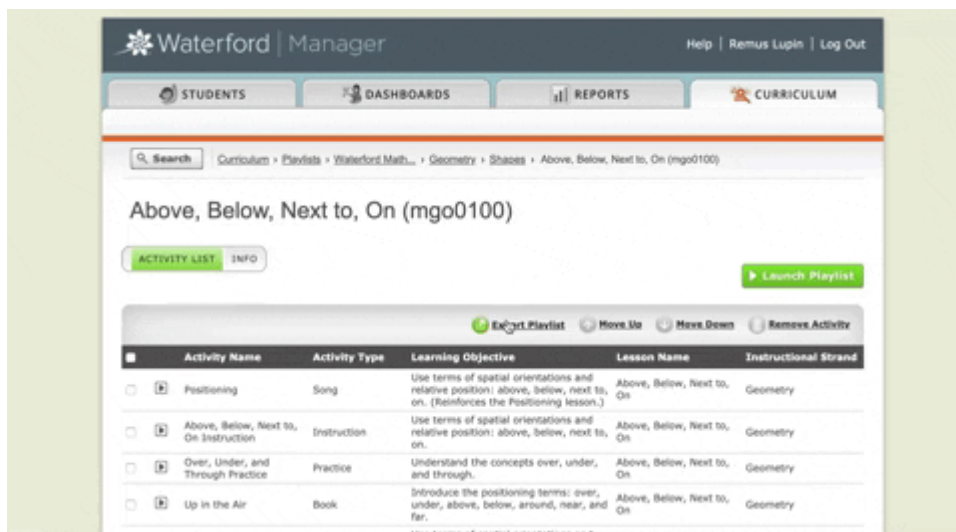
Waterford | Manager

Help | Remus Lupin | Log Out

STUDENTS

DASHBOARDS

REPORTS

CURRICULUM

Search

Curriculum › Playlists › Waterford Math... › Geometry › Shapes › Above, Below, Next to, On (mgo0100)

Above, Below, Next to, On (mgo0100)

ACTIVITY LIST

INFO

Launch Playlist

Export Playlist

Move Up

Move Down

Remove Activity

| | | Activity Name | Activity Type | Learning Objective | Lesson Name | Instructional Strand |
|---|---|---|---|---|---|---|
| | | Positioning | Song | Use terms of spatial orientations and relative position: above, below, next to, on. (Reinforces the Positioning lesson.) | Above, Below, Next to, On | Geometry |
| | | Above, Below, Next to, On Instruction | Instruction | Use terms of spatial orientations and relative position: above, below, next to, on. | Above, Below, Next to, On | Geometry |
| | | Over, Under, and Through Practice | Practice | Understand the concepts over, under, and through. | Above, Below, Next to, On | Geometry |
| | | Up in the Air | Book | Introduce the positioning terms: over, under, above, below, around, near, and far. | Above, Below, Next to, On | Geometry |